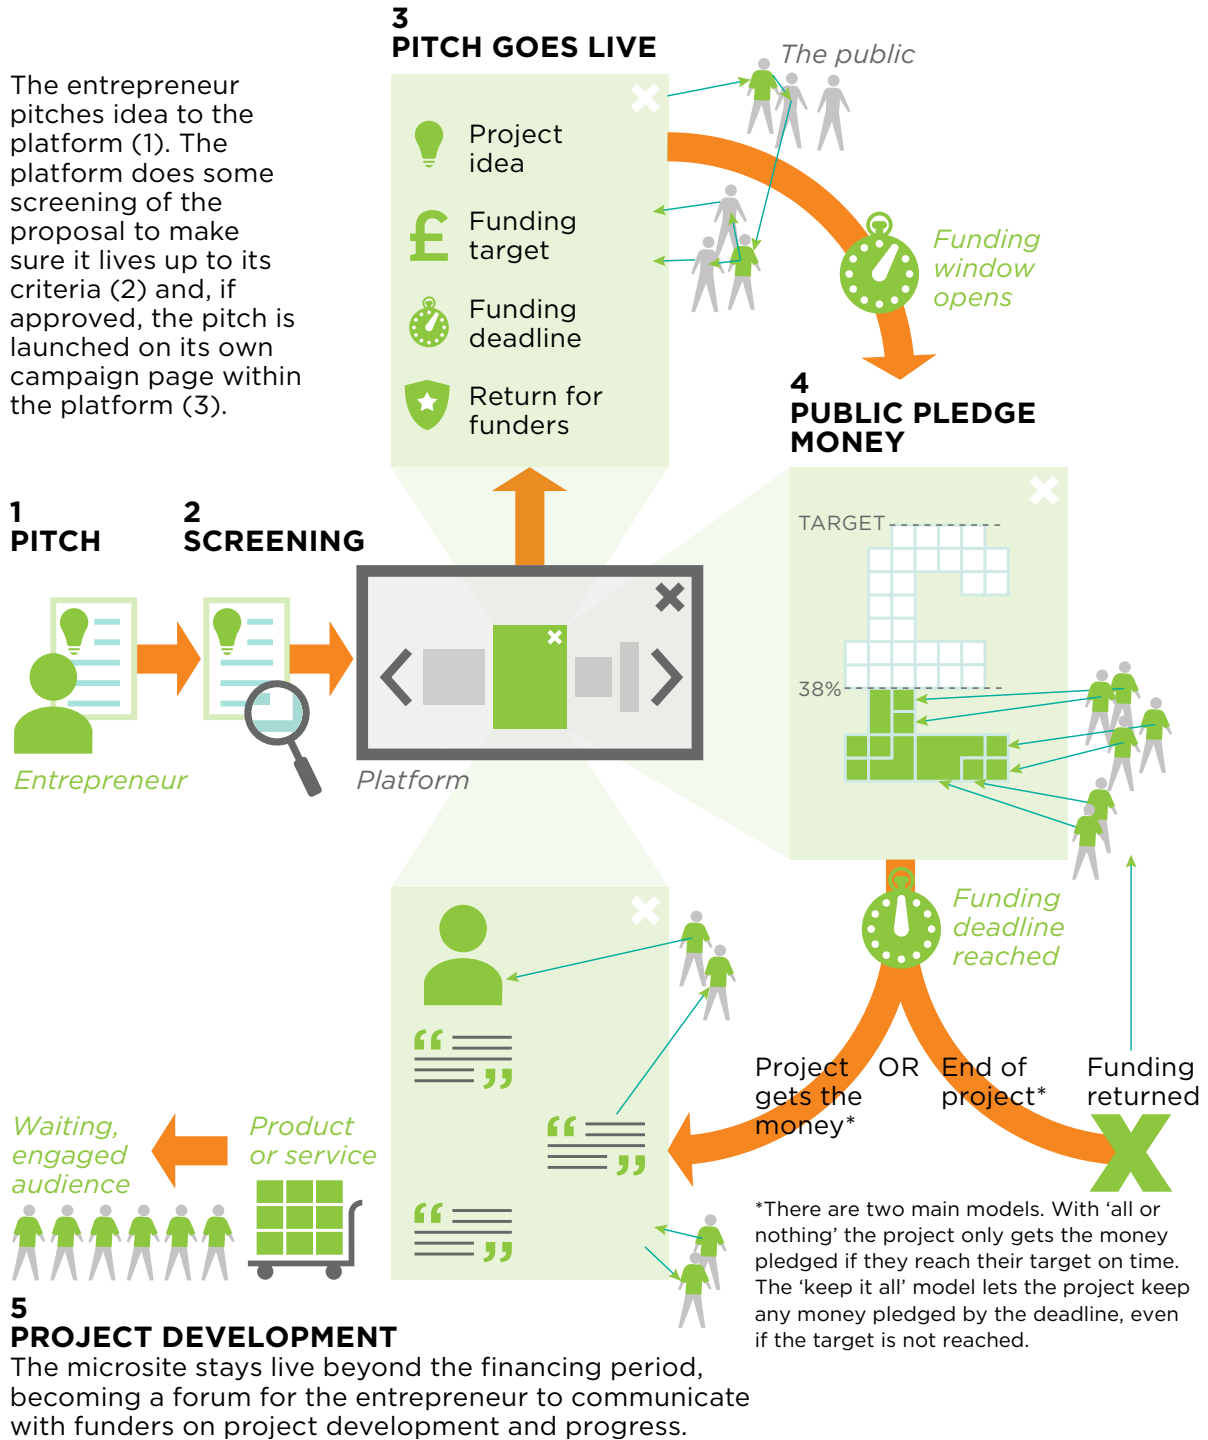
The entrepreneur pitches idea to the platform (1). The platform does some screening of the proposal to make sure it lives up to its criteria (2) and, if approved, the pitch is launched on its own campaign page within the platform (3).

3
PITCH GOES LIVE

Project idea

Funding target

Funding deadline

Return for funders

The public

Funding window opens

4
PUBLIC PLEDGE MONEY

TARGET

38%

1
PITCH

2
SCREENING

Entrepreneur

Platform

Funding deadline reached

Project gets the money*

OR

End of project*

Funding returned

Waiting, engaged audience

Product or service

*There are two main models. With 'all or nothing' the project only gets the money pledged if they reach their target on time. The 'keep it all' model lets the project keep any money pledged by the deadline, even if the target is not reached.

5
PROJECT DEVELOPMENT
The microsite stays live beyond the financing period, becoming a forum for the entrepreneur to communicate with funders on project development and progress.